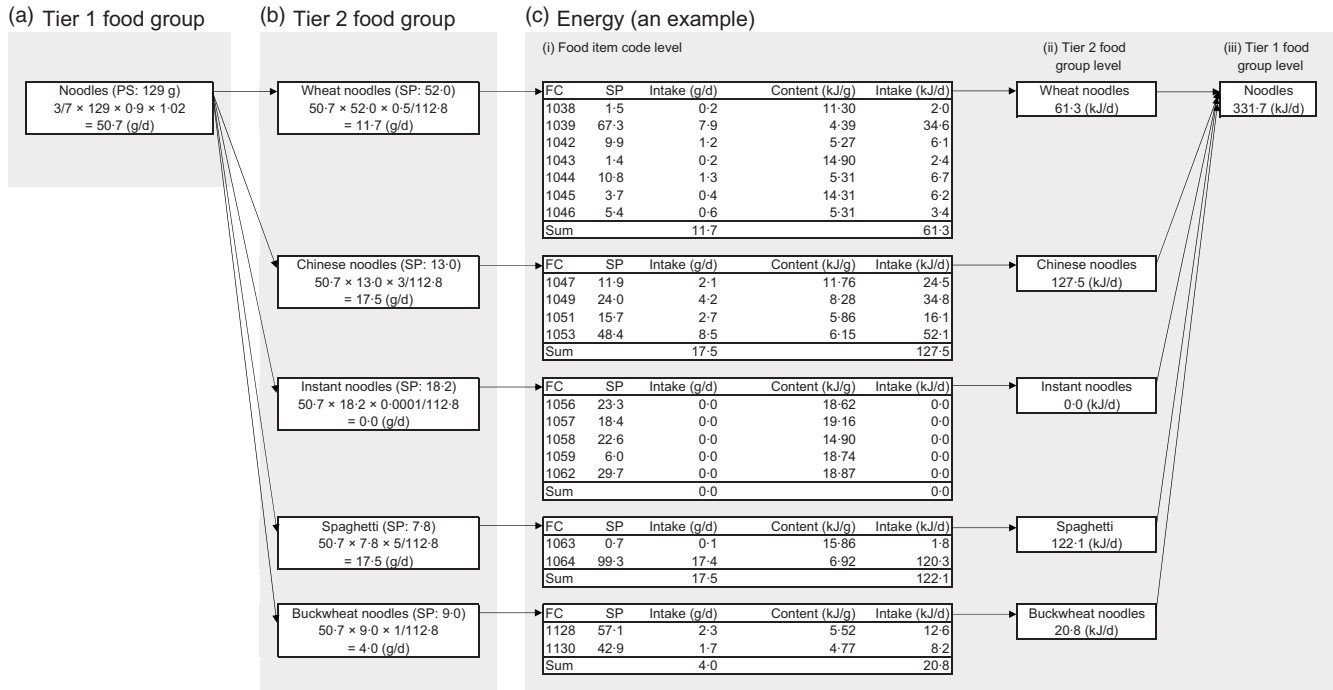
(a) Tier 1 food group

Noodles (PS: 129 g)
3/7 × 129 × 0·9 × 1·02
= 50·7 (g/d)

(b) Tier 2 food group

Wheat noodles (SP: 52·0)
50·7 × 52·0 × 0·5/112·8
= 11·7 (g/d)

Chinese noodles (SP: 13·0)
50·7 × 13·0 × 3/112·8
= 17·5 (g/d)

Instant noodles (SP: 18·2)
50·7 × 18·2 × 0·0001/112·8
= 0·0 (g/d)

Spaghetti (SP: 7·8)
50·7 × 7·8 × 5/112·8
= 17·5 (g/d)

Buckwheat noodles (SP: 9·0)
50·7 × 9·0 × 1/112·8
= 4·0 (g/d)

(c) Energy (an example)

(i) Food item code level

| FC | SP | Intake (g/d) | Content (kJ/g) | Intake (kJ/d) |
|---|---|---|---|---|
| 1038 | 1·5 | 0·2 | 11·30 | 2·0 |
| 1039 | 67·3 | 7·9 | 4·39 | 34·6 |
| 1042 | 9·9 | 1·2 | 5·27 | 6·1 |
| 1043 | 1·4 | 0·2 | 14·90 | 2·4 |
| 1044 | 10·8 | 1·3 | 5·31 | 6·7 |
| 1045 | 3·7 | 0·4 | 14·31 | 6·2 |
| 1046 | 5·4 | 0·6 | 5·31 | 3·4 |
| Sum | | 11·7 | | 61·3 |

| FC | SP | Intake (g/d) | Content (kJ/g) | Intake (kJ/d) |
|---|---|---|---|---|
| 1047 | 11·9 | 2·1 | 11·76 | 24·5 |
| 1049 | 24·0 | 4·2 | 8·28 | 34·8 |
| 1051 | 15·7 | 2·7 | 5·86 | 16·1 |
| 1053 | 48·4 | 8·5 | 6·15 | 52·1 |
| Sum | | 17·5 | | 127·5 |

| FC | SP | Intake (g/d) | Content (kJ/g) | Intake (kJ/d) |
|---|---|---|---|---|
| 1056 | 23·3 | 0·0 | 18·62 | 0·0 |
| 1057 | 18·4 | 0·0 | 19·16 | 0·0 |
| 1058 | 22·6 | 0·0 | 14·90 | 0·0 |
| 1059 | 6·0 | 0·0 | 18·74 | 0·0 |
| 1062 | 29·7 | 0·0 | 18·87 | 0·0 |
| Sum | | 0·0 | | 0·0 |

| FC | SP | Intake (g/d) | Content (kJ/g) | Intake (kJ/d) |
|---|---|---|---|---|
| 1063 | 0·7 | 0·1 | 15·86 | 1·8 |
| 1064 | 99·3 | 17·4 | 6·92 | 120·3 |
| Sum | | 17·5 | | 122·1 |

| FC | SP | Intake (g/d) | Content (kJ/g) | Intake (kJ/d) |
|---|---|---|---|---|
| 1128 | 57·1 | 2·3 | 5·52 | 12·6 |
| 1130 | 42·9 | 1·7 | 4·77 | 8·2 |
| Sum | | 4·0 | | 20·8 |

(ii) Tier 2 food group level

Wheat noodles
61·3 (kJ/d)

Chinese noodles
127·5 (kJ/d)

Instant noodles
0·0 (kJ/d)

Spaghetti
122·1 (kJ/d)

Buckwheat noodles
20·8 (kJ/d)

(iii) Tier 1 food group level

Noodles
331·7 (kJ/d)